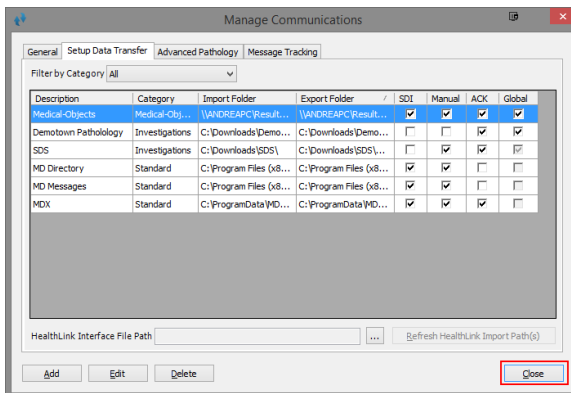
Manage Communications

General | Setup Data Transfer | Advanced Pathology | Message Tracking

Filter by Category All

| Description | Category | Import Folder | Export Folder | SDI | Manual | ACK | Global |
|---|---|---|---|---|---|---|---|
| Medical-Objects | Medical-Obj... | \\ANDREAPC\Result... | \\ANDREAPC\Result... | | | | |
| Demotown Pathology | Investigations | C:\Downloads\Demo... | C:\Downloads\Demo... | | | | |
| SDS | Investigations | C:\Downloads\SDS\ | C:\Downloads\SDS\... | | | | |
| MD Directory | Standard | C:\Program Files (x8... | C:\Program Files (x8... | | | | |
| MD Messages | Standard | C:\Program Files (x8... | C:\Program Files (x8... | | | | |
| MDX | Standard | C:\ProgramData\MD... | C:\ProgramData\MD... | | | | |

HealthLink Interface File Path ... Refresh HealthLink Import Path(s)

Add Edit Delete Close